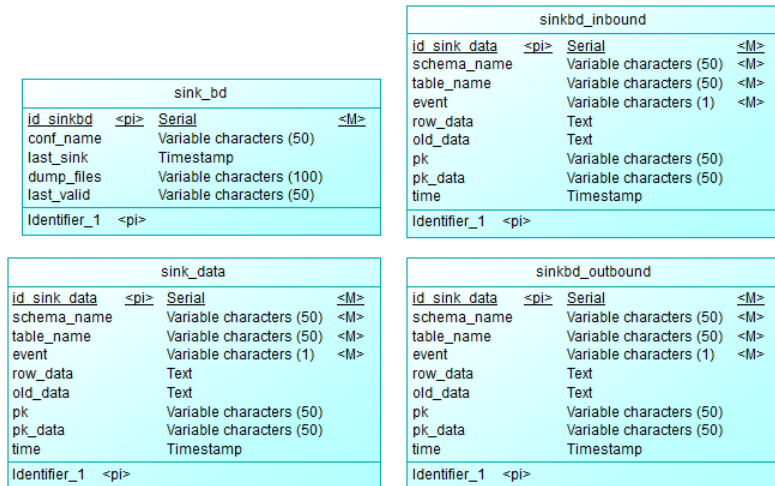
sinkbd_inbound

| id_sink_data | <pi> | Serial | <M> |
|---|---|---|---|
| schema_name | | Variable characters (50) | <M> |
| table_name | | Variable characters (50) | <M> |
| event | | Variable characters (1) | <M> |
| row_data | | Text | |
| old_data | | Text | |
| pk | | Variable characters (50) | |
| pk_data | | Variable characters (50) | |
| time | | Timestamp | |

Identifier_1 <pi>

sink_bd

| id_sinkbd | <pi> | Serial | <M> |
|---|---|---|---|
| conf_name | | Variable characters (50) | |
| last_sink | | Timestamp | |
| dump_files | | Variable characters (100) | |
| last_valid | | Variable characters (50) | |

Identifier_1 <pi>

sink_data

| id_sink_data | <pi> | Serial | <M> |
|---|---|---|---|
| schema_name | | Variable characters (50) | <M> |
| table_name | | Variable characters (50) | <M> |
| event | | Variable characters (1) | <M> |
| row_data | | Text | |
| old_data | | Text | |
| pk | | Variable characters (50) | |
| pk_data | | Variable characters (50) | |
| time | | Timestamp | |

Identifier_1 <pi>

sinkbd_outbound

| id_sink_data | <pi> | Serial | <M> |
|---|---|---|---|
| schema_name | | Variable characters (50) | <M> |
| table_name | | Variable characters (50) | <M> |
| event | | Variable characters (1) | <M> |
| row_data | | Text | |
| old_data | | Text | |
| pk | | Variable characters (50) | |
| pk_data | | Variable characters (50) | |
| time | | Timestamp | |

Identifier_1 <pi>